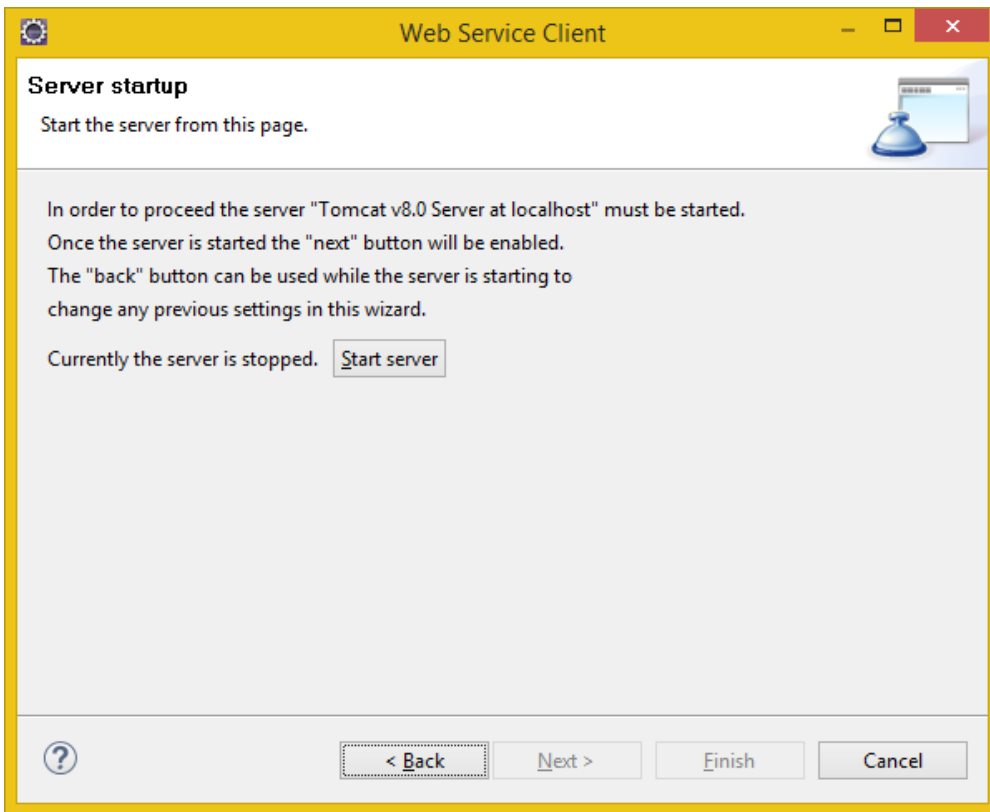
Web Service Client

Server startup

Start the server from this page.

In order to proceed the server "Tomcat v8.0 Server at localhost" must be started.
Once the server is started the "next" button will be enabled.
The "back" button can be used while the server is starting to change any previous settings in this wizard.

Currently the server is stopped. Start server

?

< Back Next > Finish Cancel